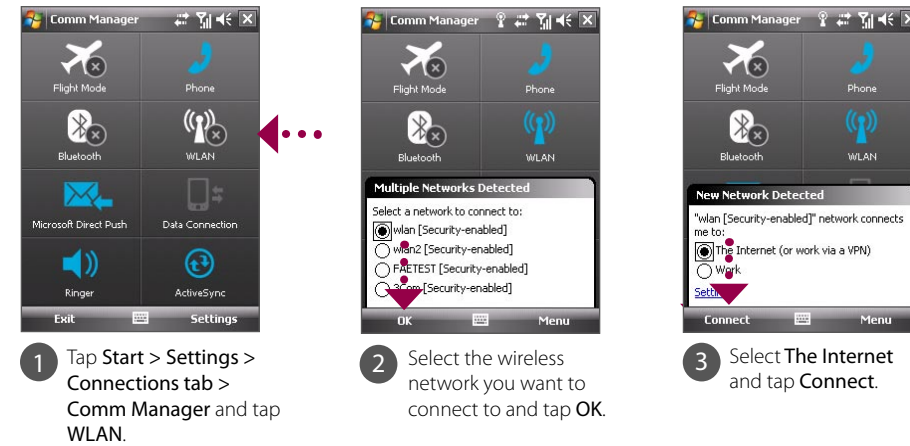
Comm Manager

Flight Mode

Phone

Bluetooth

WLAN

Microsoft Direct Push

Data Connection

Ringer

ActiveSync

Exit

Settings

1 Tap Start > Settings > Connections tab > Comm Manager and tap WLAN.

Comm Manager

Flight Mode

Phone

Bluetooth

WLAN

Multiple Networks Detected

Select a network to connect to:

wlan [Security-enabled]

wlan2 [Security-enabled]

FAETEST [Security-enabled]

3Com [Security-enabled]

OK

Menu

2 Select the wireless network you want to connect to and tap OK.

Comm Manager

Flight Mode

Phone

Bluetooth

WLAN

New Network Detected

"wlan [Security-enabled]" network connects me to:

The Internet (or work via a VPN)

Work

Settings

Connect

Menu

3 Select The Internet and tap Connect.